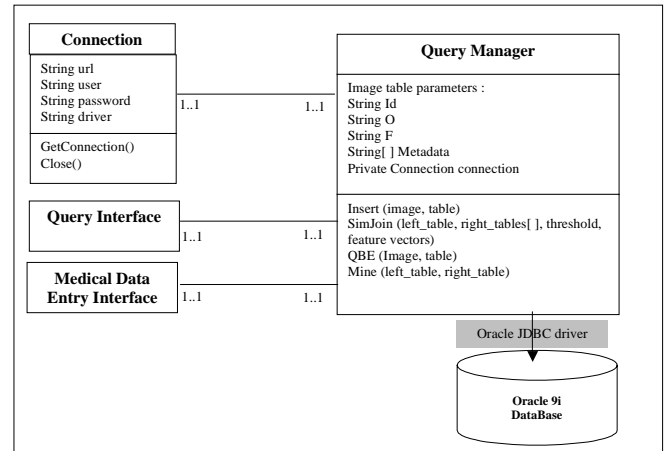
Connection

String url
String user
String password
String driver

GetConnection()
Close()

1..1

1..1

Query Manager

Image table parameters :
String Id
String O
String F
String[ ] Metadata
Private Connection connection

Query Interface

1..1

1..1

Insert (image, table)
SimJoin (left_table, right_tables[ ], threshold, feature vectors)
QBE (Image, table)
Mine (left_table, right_table)

Medical Data Entry Interface

1..1

1..1

Oracle JDBC driver

Oracle 9i DataBase